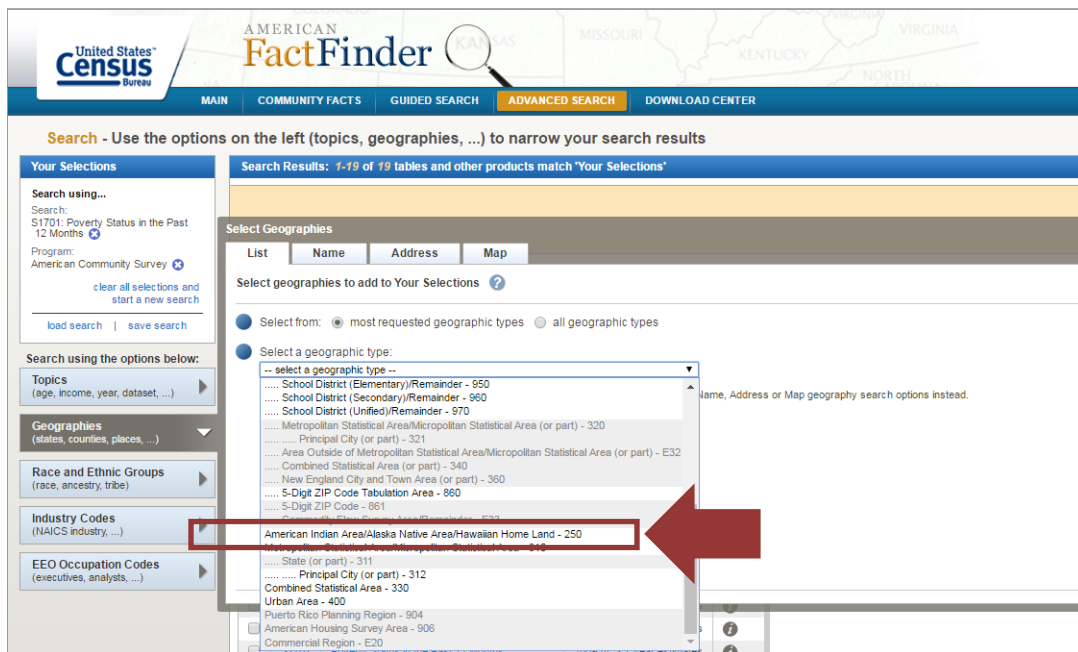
United States Census Bureau

AMERICAN FactFinder

KANSAS MISSOURI KENTUCKY VIRGINIA NORTH

MAIN COMMUNITY FACTS GUIDED SEARCH ADVANCED SEARCH DOWNLOAD CENTER

Search - Use the options on the left (topics, geographies, ...) to narrow your search results

Your Selections

Search using...

Search:
S1701: Poverty Status in the Past 12 Months

Program:
American Community Survey

clear all selections and start a new search

load search | save search

Search using the options below:

Topics
(age, income, year, dataset, ...)

Geographies
(states, counties, places, ...)

Race and Ethnic Groups
(race, ancestry, tribe)

Industry Codes
(NAICS industry, ...)

EEO Occupation Codes
(executives, analysts, ...)

Search Results: 1-19 of 19 tables and other products match 'Your Selections'

Select Geographies

List Name Address Map

Select geographies to add to Your Selections

Select from: most requested geographic types all geographic types

Select a geographic type:

-- select a geographic type --

..... School District (Elementary)/Remainder - 950
..... School District (Secondary)/Remainder - 960
..... School District (Unified)/Remainder - 970
..... Metropolitan Statistical Area/Micropolitan Statistical Area (or part) - 320
..... ..... Principal City (or part) - 321
..... Area Outside of Metropolitan Statistical Area/Micropolitan Statistical Area (or part) - E32
..... Combined Statistical Area (or part) - 340
..... New England City and Town Area (or part) - 360
..... 5-Digit ZIP Code Tabulation Area - 860
..... 5-Digit ZIP Code - 861
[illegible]
American Indian Area/Alaska Native Area/Hawaiian Home Land - 250
Metropolitan Statistical Area/Micropolitan Statistical Area - 310
..... State (or part) - 311
..... ..... Principal City (or part) - 312
Combined Statistical Area - 330
Urban Area - 400
Puerto Rico Planning Region - 904
American Housing Survey Area - 906
Commercial Region - E20

Name, Address or Map geography search options instead.